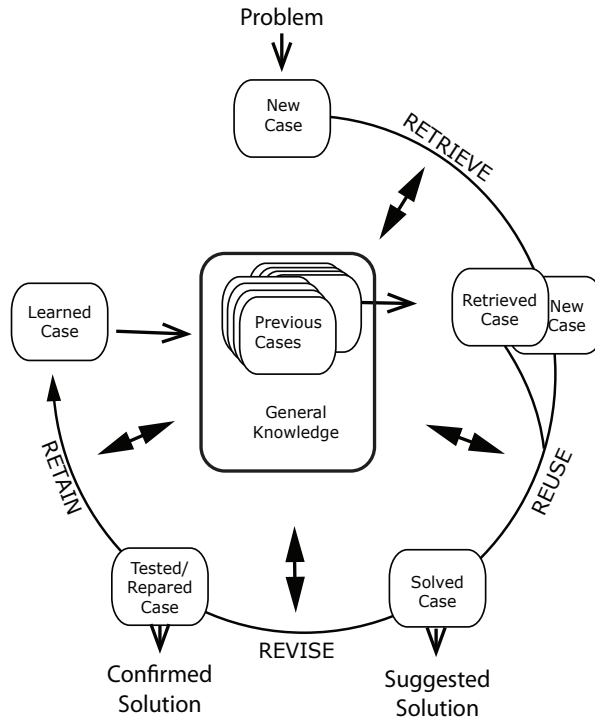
Problem

New Case

RETRIEVE

Learned Case

Previous Cases

General Knowledge

Retrieved Case

New Case

RETAIN

REUSE

Tested/ Repared Case

Solved Case

REVISE

Confirmed Solution

Suggested Solution